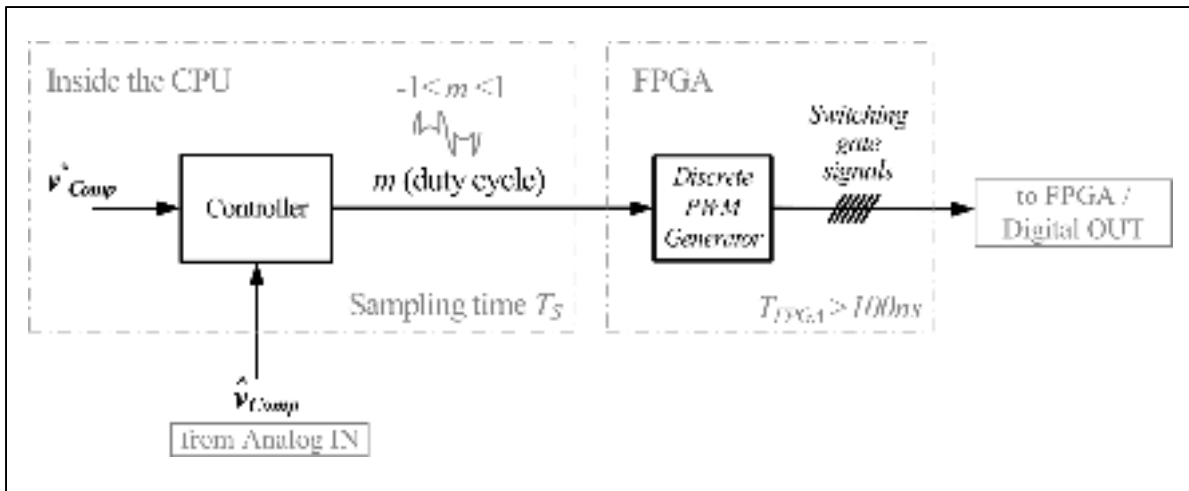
Inside the CPU

$-1 < m < 1$

$v^*_{Comp}$

Controller

$m$ (duty cycle)

Sampling time $T_S$

$\hat{v}_{Comp}$

from Analog IN

FPGA

Discrete PWM Generator

Switching gate signals

$T_{FPGA} > 100ns$

to FPGA / Digital OUT